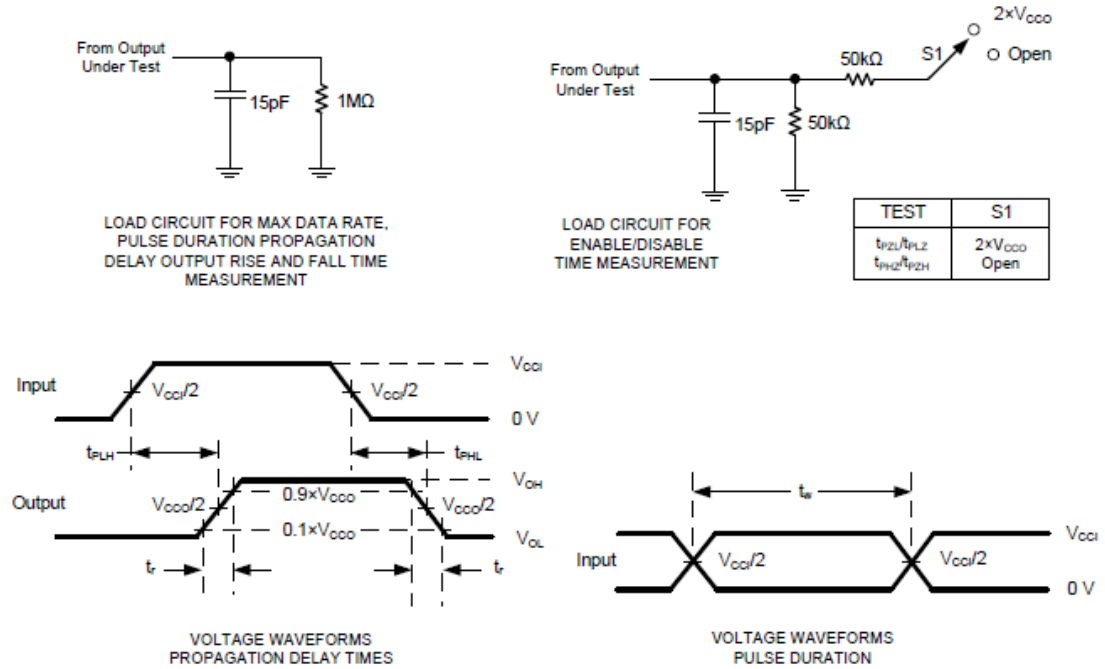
From Output Under Test

15pF

1MΩ

LOAD CIRCUIT FOR MAX DATA RATE, PULSE DURATION PROPAGATION DELAY OUTPUT RISE AND FALL TIME MEASUREMENT

From Output Under Test

15pF

50kΩ

50kΩ

S1

2×$V_{CCO}$

Open

LOAD CIRCUIT FOR ENABLE/DISABLE TIME MEASUREMENT

| TEST | S1 |
|---|---|
| $t_{PZL}/t_{PLZ}$<br>$t_{PHZ}/t_{PZH}$ | 2×$V_{CCO}$<br>Open |

Input

$V_{CCI}/2$

$V_{CCI}/2$

$V_{CCI}$

0 V

$t_{PLH}$

$t_{PHL}$

Output

$V_{CCO}/2$

0.9×$V_{CCO}$

$V_{CCO}/2$

0.1×$V_{CCO}$

$V_{OH}$

$V_{OL}$

$t_r$

$t_f$

VOLTAGE WAVEFORMS PROPAGATION DELAY TIMES

$t_w$

Input

$V_{CCI}/2$

$V_{CCI}/2$

$V_{CCI}$

0 V

VOLTAGE WAVEFORMS PULSE DURATION